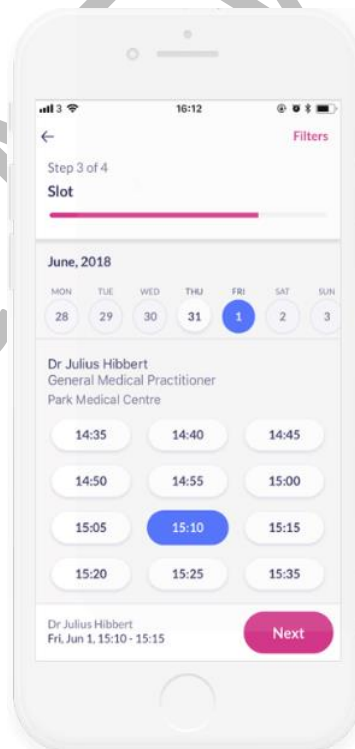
3
16:12
←
Filters
Step 3 of 4
Slot

June, 2018

| MON | TUE | WED | THU | FRI | SAT | SUN |
|---|---|---|---|---|---|---|
| 28 | 29 | 30 | 31 | 1 | 2 | 3 |

Dr Julius Hibbert
General Medical Practitioner
Park Medical Centre

| | | |
|---|---|---|
| 14:35 | 14:40 | 14:45 |
| 14:50 | 14:55 | 15:00 |
| 15:05 | 15:10 | 15:15 |
| 15:20 | 15:25 | 15:35 |

Dr Julius Hibbert
Fri, Jun 1, 15:10 - 15:15
Next